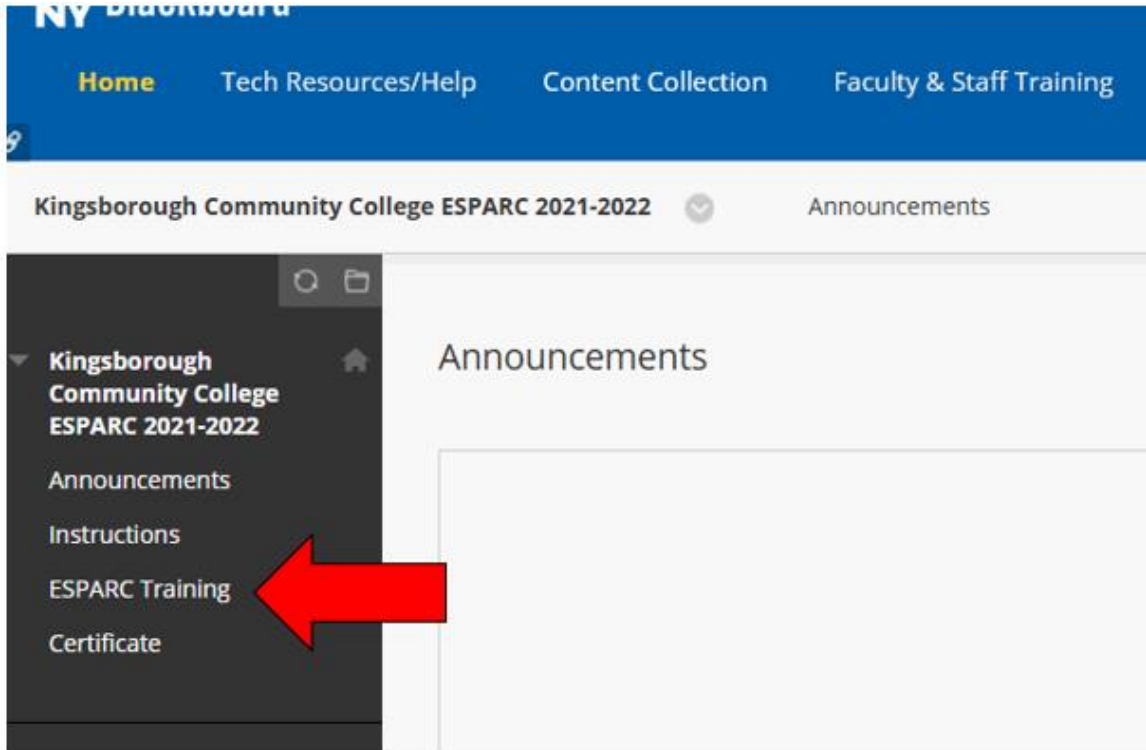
NY Blackboard

Home Tech Resources/Help Content Collection Faculty & Staff Training

Kingsborough Community College ESPARC 2021-2022 Announcements

Kingsborough Community College ESPARC 2021-2022

Announcements

Instructions

ESPARC Training

Certificate

Announcements